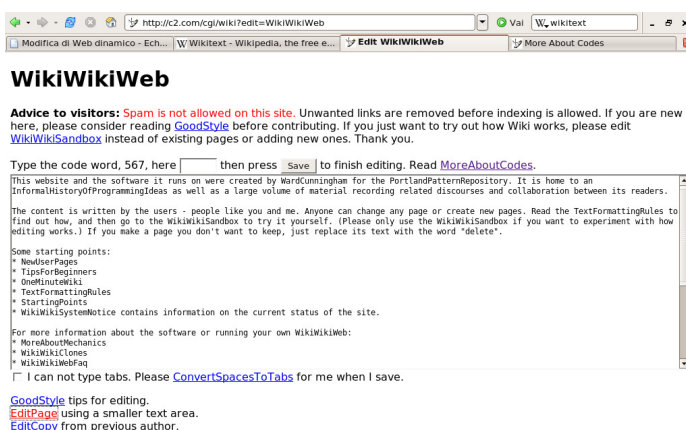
http://c2.com/cgi/wiki?edit=WikiWikiWeb

Vai

wikitext

Modifica di Web dinamico - Ech...

Wikitext - Wikipedia, the free e...

Edit WikiWikiWeb

More About Codes

WikiWikiWeb

Advice to visitors: Spam is not allowed on this site. Unwanted links are removed before indexing is allowed. If you are new here, please consider reading GoodStyle before contributing. If you just want to try out how Wiki works, please edit WikiWikiSandbox instead of existing pages or adding new ones. Thank you.

Type the code word, 567, here then press Save to finish editing. Read MoreAboutCodes.

This website and the software it runs on were created by WardCunningham for the PortlandPatternRepository. It is home to an InformalHistoryOfProgrammingIdeas as well as a large volume of material recording related discourses and collaboration between its readers.

The content is written by the users - people like you and me. Anyone can change any page or create new pages. Read the TextFormattingRules to find out how, and then go to the WikiWikiSandbox to try it yourself. (Please only use the WikiWikiSandbox if you want to experiment with how editing works.) If you make a page you don't want to keep, just replace its text with the word "delete".

Some starting points:
* NewUserPages
* TipsForBeginners
* OneMinuteWiki
* TextFormattingRules
* StartingPoints
* WikiWikiSystemNotice contains information on the current status of the site.

For more information about the software or running your own WikiWikiWeb:
* MoreAboutMechanics
* WikiWikiClones
* WikiWikiWebFaq

I can not type tabs. Please ConvertSpacesToTabs for me when I save.

GoodStyle tips for editing.
EditPage using a smaller text area.
EditCopy from previous author.